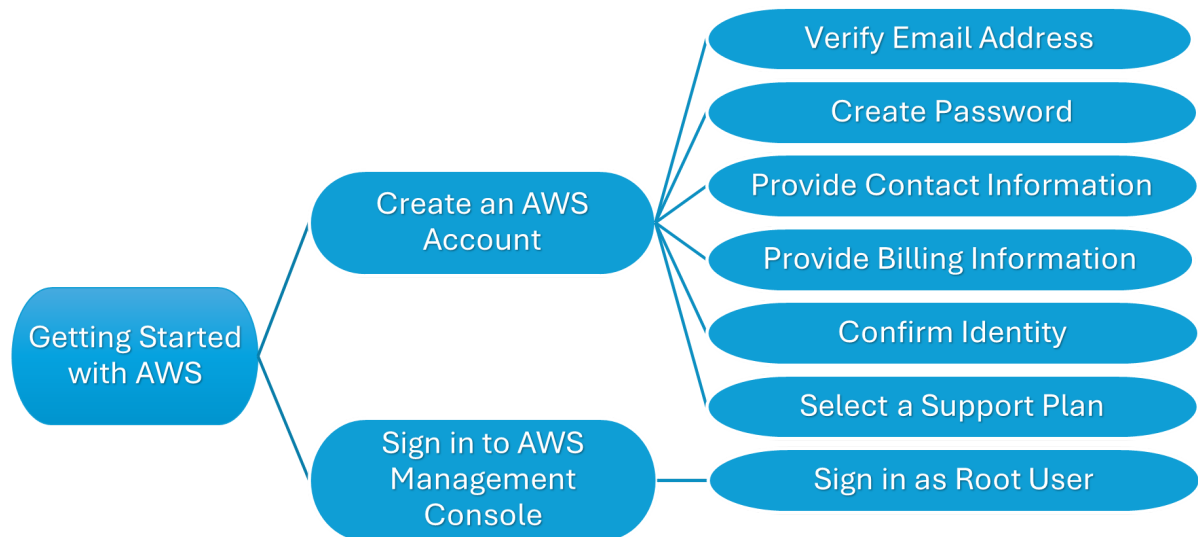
Getting Started with AWS

Create an AWS Account

Verify Email Address

Create Password

Provide Contact Information

Provide Billing Information

Confirm Identity

Select a Support Plan

Sign in to AWS Management Console

Sign in as Root User